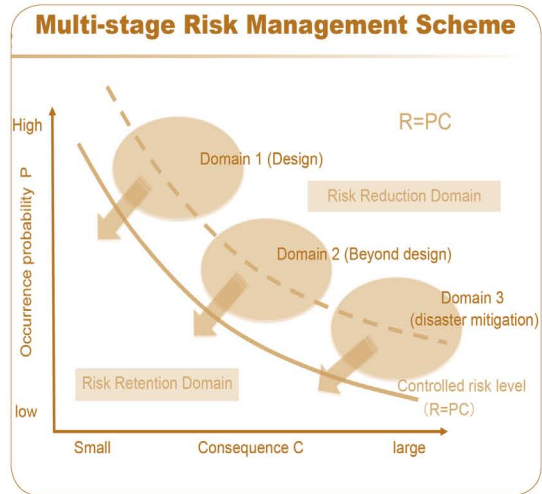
Multi-stage Risk Management Scheme

High

R=PC

Domain 1 (Design)

Occurrence probability P

Risk Reduction Domain

Domain 2 (Beyond design)

Domain 3
(disaster mitigation)

Risk Retention Domain

Controlled risk level
(R=PC)

low

Small

Consequence C

large